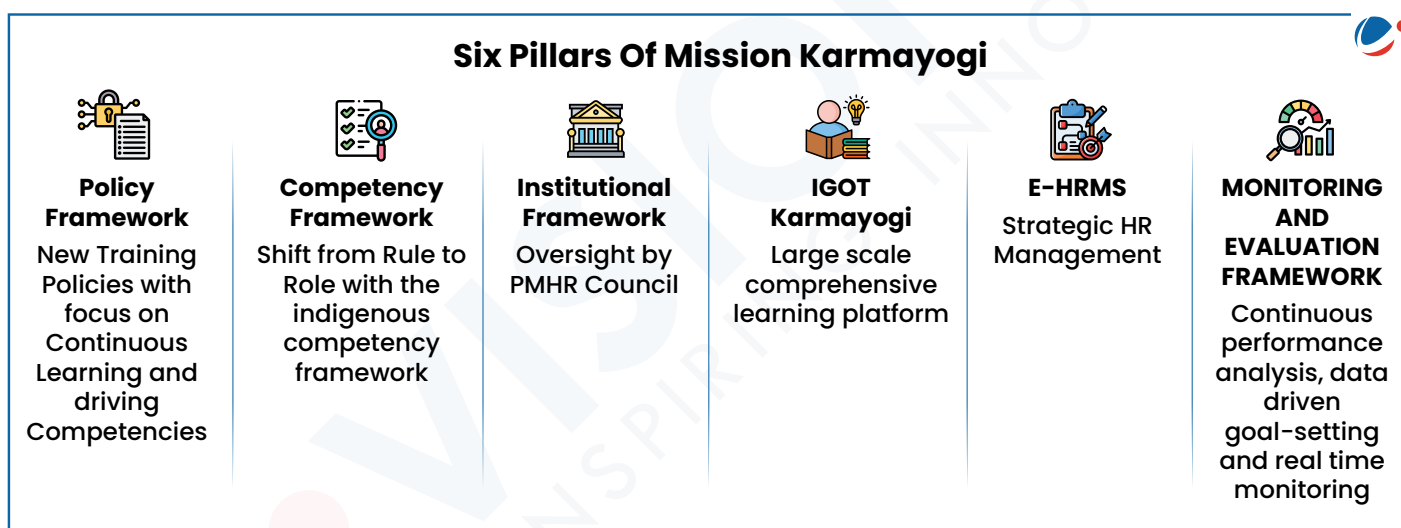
Six Pillars Of Mission Karmayogi

Policy Framework
New Training Policies with focus on Continuous Learning and driving Competencies

Competency Framework
Shift from Rule to Role with the indigenous competency framework

Institutional Framework
Oversight by PMHR Council

IGOT Karmayogi
Large scale comprehensive learning platform

E-HRMS
Strategic HR Management

MONITORING AND EVALUATION FRAMEWORK
Continuous performance analysis, data driven goal-setting and real time monitoring